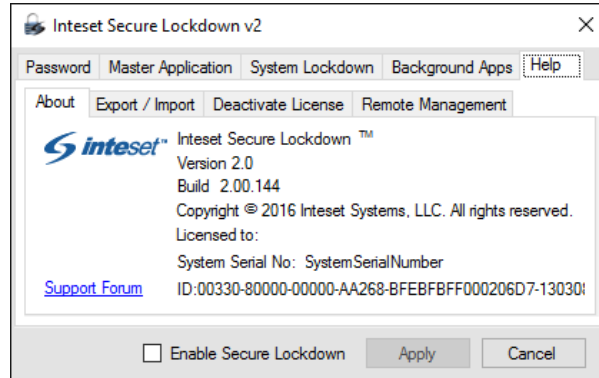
Inteset Secure Lockdown v2

Password | Master Application | System Lockdown | Background Apps | Help

About | Export / Import | Deactivate License | Remote Management

inteset™

Inteset Secure Lockdown ™
Version 2.0
Build 2.00.144
Copyright © 2016 Inteset Systems, LLC. All rights reserved.
Licensed to:
System Serial No: SystemSerialNumber

Support Forum

ID:00330-80000-00000-AA268-BFEBFBFF000206D7-13030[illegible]

Enable Secure Lockdown

Apply

Cancel